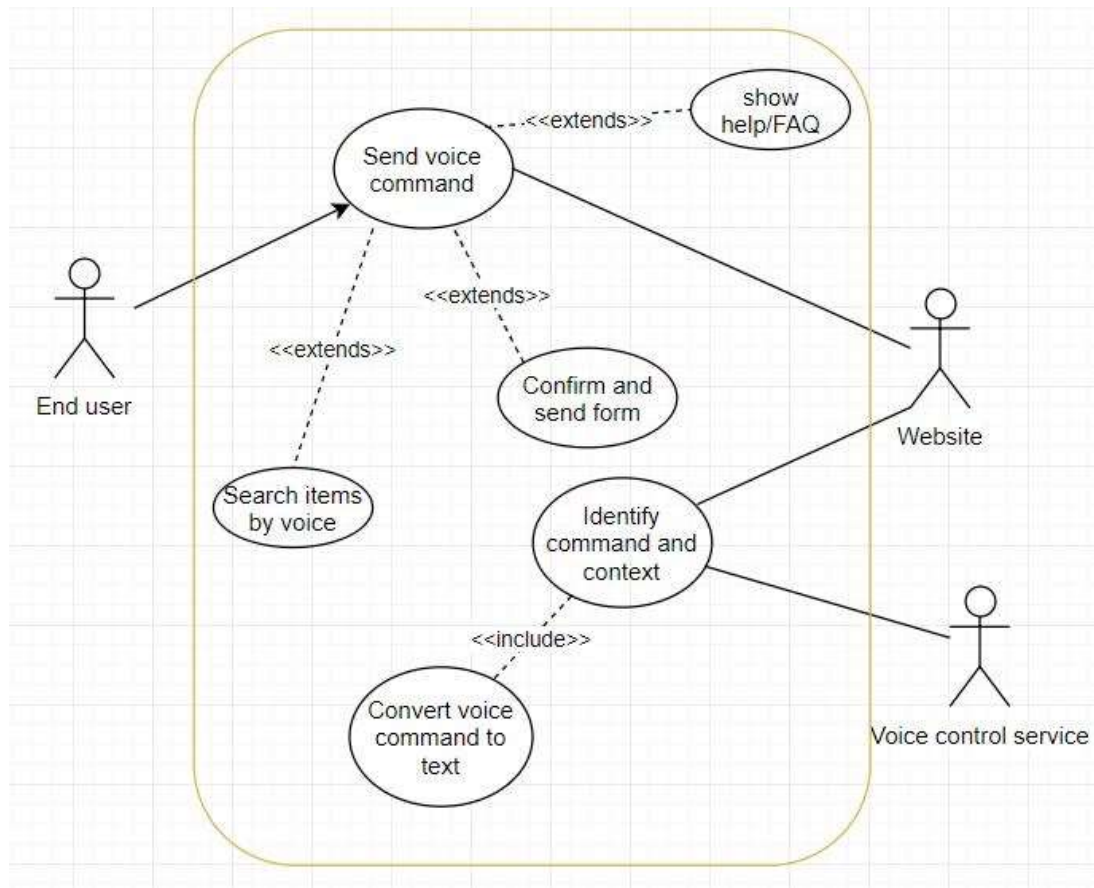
show help/FAQ

<<extends>>

Send voice command

<<extends>>

<<extends>>

End user

Confirm and send form

Website

Search items by voice

Identify command and context

<<include>>

Convert voice command to text

Voice control service